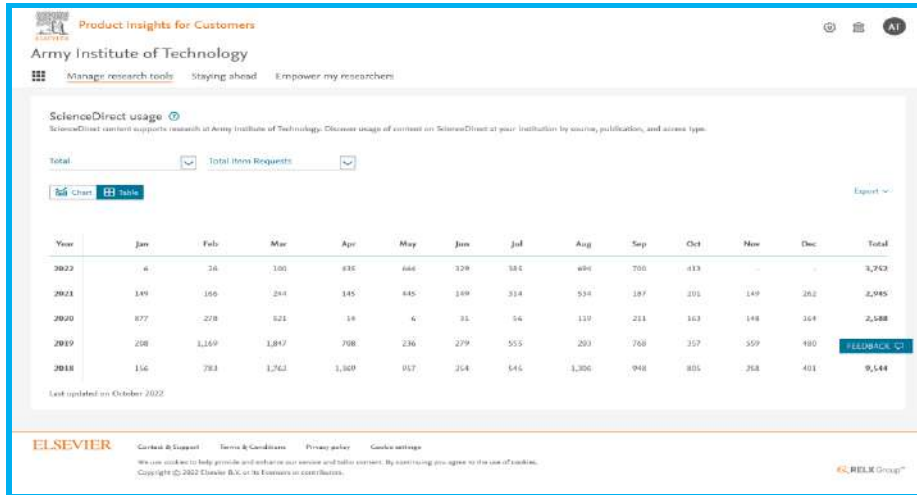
Product Insights for Customers

AT

Army Institute of Technology

Manage research tools Staying ahead Empower my researchers

ScienceDirect usage ⓘ

ScienceDirect content supports research at Army Institute of Technology. Discover usage of content on ScienceDirect at your institution by source, publication, and access type.

Total

Total Item Requests

Chart Table

Export

| Year | Jan | Feb | Mar | Apr | May | Jun | Jul | Aug | Sep | Oct | Nov | Dec | Total |
|---|---|---|---|---|---|---|---|---|---|---|---|---|---|
| 2022 | 6 | 16 | 100 | 435 | 666 | 329 | 584 | 694 | 700 | 413 | - | - | 3,743 |
| 2021 | 149 | 166 | 244 | 145 | 445 | 149 | 314 | 534 | 187 | 201 | 149 | 262 | 2,945 |
| 2020 | 877 | 278 | 521 | 14 | 6 | 31 | 56 | 119 | 211 | 163 | 148 | 164 | 2,588 |
| 2019 | 298 | 1,169 | 1,847 | 708 | 236 | 279 | 555 | 293 | 768 | 357 | 559 | 480 | |
| 2018 | 156 | 783 | 1,763 | 1,369 | 957 | 264 | 545 | 1,306 | 948 | 805 | 268 | 401 | 9,544 |

FEEDBACK

Last updated on October 2022

ELSEVIER

Contact & Support Terms & Conditions Privacy policy Cookie settings

We use cookies to help provide and enhance our service and tailor content. By continuing you agree to the use of cookies.

Copyright © 2022 Elsevier B.V. or its licensors or contributors.

RELX Group™